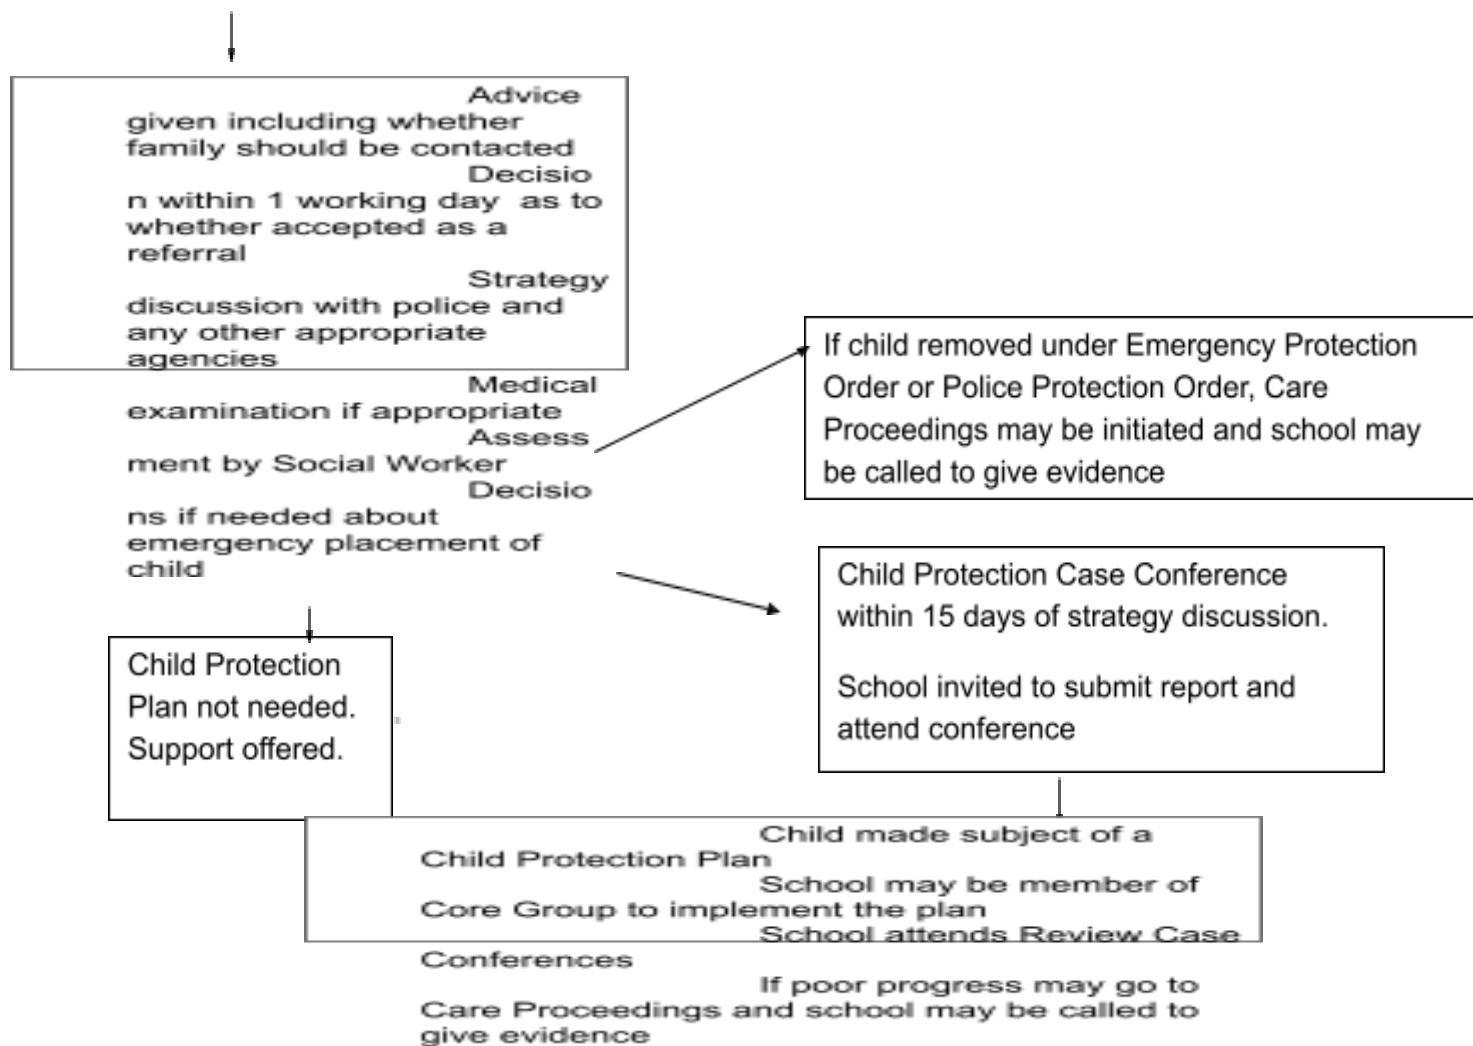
Advice given including whether family should be contacted
Decision within 1 working day as to whether accepted as a referral
Strategy discussion with police and any other appropriate agencies
Medical examination if appropriate
Assessment by Social Worker
Decisions if needed about emergency placement of child

If child removed under Emergency Protection Order or Police Protection Order, Care Proceedings may be initiated and school may be called to give evidence

Child Protection Case Conference within 15 days of strategy discussion.

School invited to submit report and attend conference

Child Protection Plan not needed. Support offered.

Child made subject of a Child Protection Plan
School may be member of Core Group to implement the plan
School attends Review Case Conferences
If poor progress may go to Care Proceedings and school may be called to give evidence